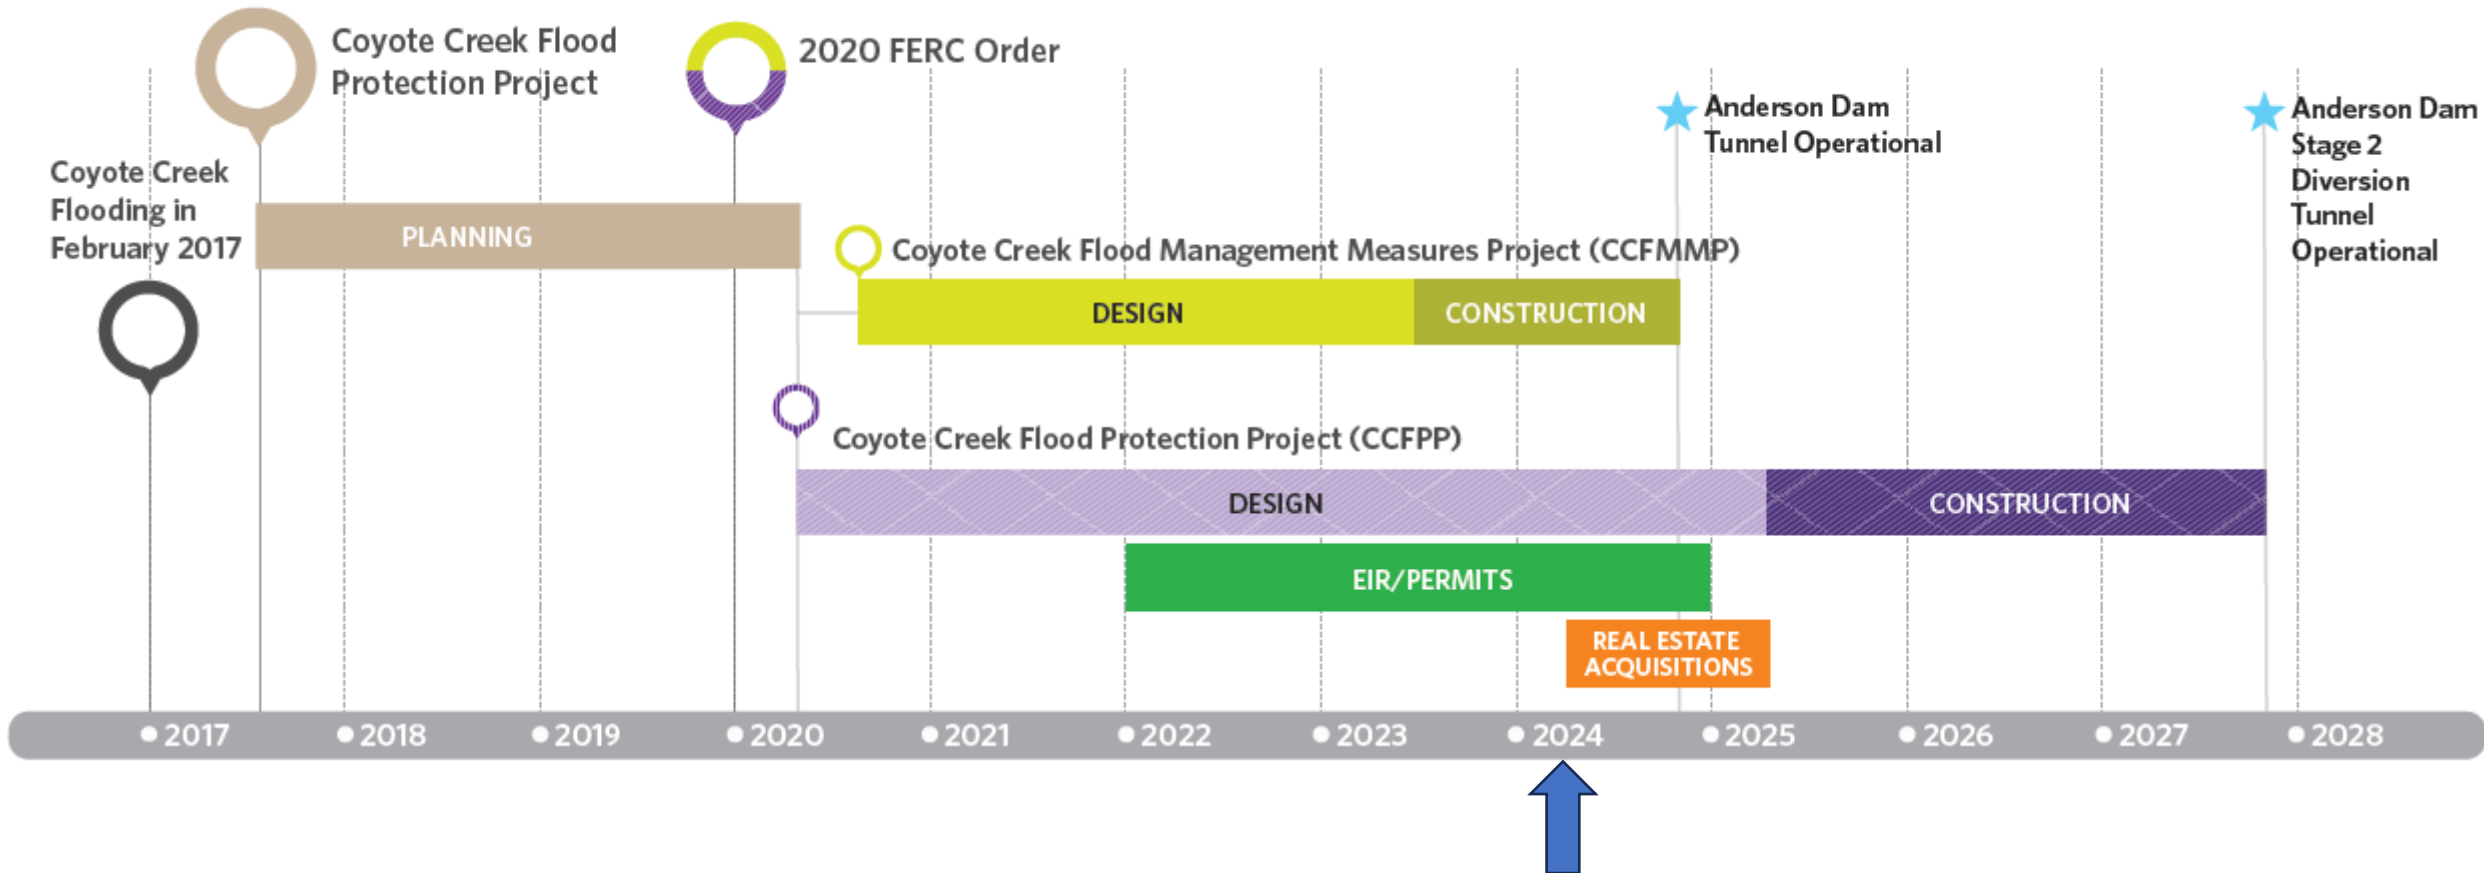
Coyote Creek Flood Protection Project

2020 FERC Order

Anderson Dam Tunnel Operational

Anderson Dam Stage 2 Diversion Tunnel Operational

Coyote Creek Flooding in February 2017

PLANNING

Coyote Creek Flood Management Measures Project (CCFMMP)

DESIGN

CONSTRUCTION

Coyote Creek Flood Protection Project (CCFPP)

DESIGN

CONSTRUCTION

EIR/PERMITS

REAL ESTATE ACQUISITIONS

2017 2018 2019 2020 2021 2022 2023 2024 2025 2026 2027 2028